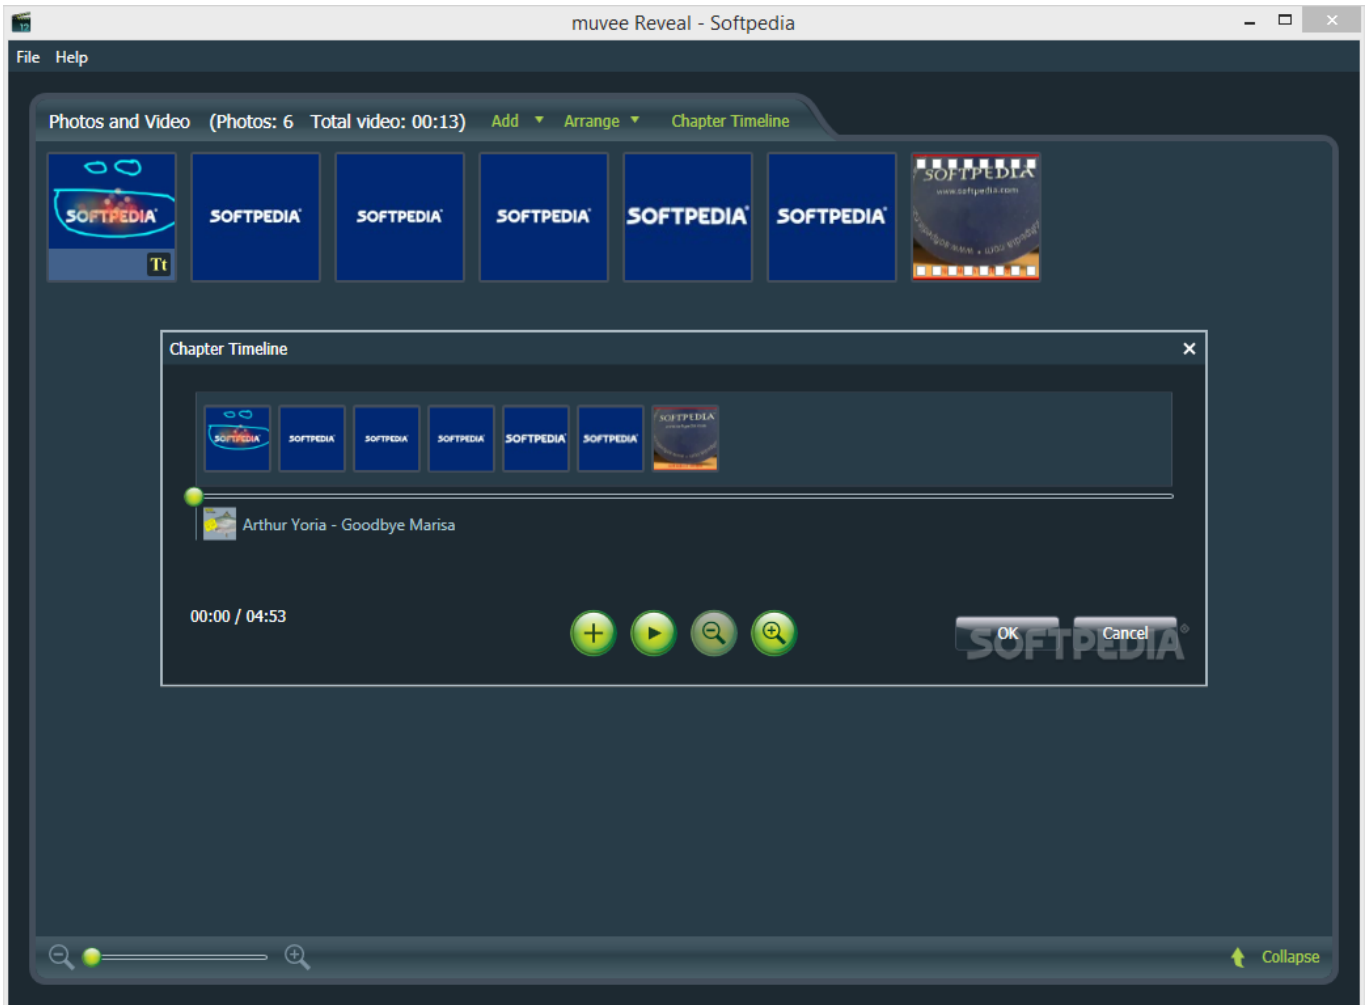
muvee Reveal - Softpedia

File Help

Photos and Video (Photos: 6 Total video: 00:13) Add Arrange Chapter Timeline

SOFTPEDIA Tt

SOFTPEDIA

SOFTPEDIA

SOFTPEDIA

SOFTPEDIA

SOFTPEDIA

SOFTPEDIA www.softpedia.com

Chapter Timeline

SOFTPEDIA SOFTPEDIA SOFTPEDIA SOFTPEDIA SOFTPEDIA SOFTPEDIA SOFTPEDIA

Arthur Yoria - Goodbye Marisa

00:00 / 04:53

OK Cancel

SOFTPEDIA

Collapse